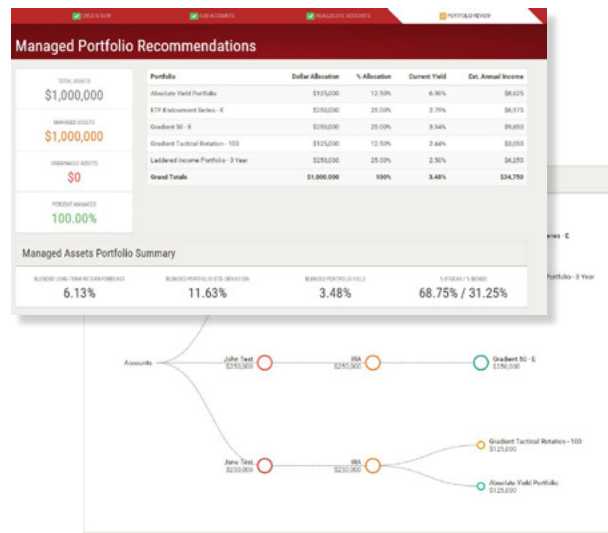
CREATE NEW · ADD ACCOUNTS · REALLOCATE ACCOUNTS · PORTFOLIO REVIEW

Managed Portfolio Recommendations

TOTAL ASSETS
$1,000,000

MANAGED ASSETS
$1,000,000

UNMANAGED ASSETS
$0

PERCENT MANAGED
100.00%

| Portfolio | Dollar Allocation | % Allocation | Current Yield | Est. Annual Income |
|---|---|---|---|---|
| Absolute Yield Portfolio | $125,000 | 12.50% | 6.90% | $8,625 |
| ETF Endowment Series - E | $250,000 | 25.00% | 2.79% | $6,975 |
| Gradient 50 - E | $250,000 | 25.00% | 3.94% | $9,850 |
| Gradient Tactical Rotation - 100 | $125,000 | 12.50% | 2.44% | $3,050 |
| Laddered Income Portfolio - 3 Year | $250,000 | 25.00% | 2.50% | $6,250 |
| Grand Totals | $1,000,000 | 100% | 3.48% | $34,750 |

Managed Assets Portfolio Summary

BLENDED LONG-TERM RETURN FORECAST
6.13%

BLENDED PORTFOLIO STD. DEVIATION
11.63%

BLENDED PORTFOLIO YIELD
3.48%

% STOCKS / % BONDS
68.75% / 31.25%

ries - E

Portfolio - 3 Year

Accounts

John Test
$250,000

IRA
$250,000

Gradient 50 - E
$250,000

Jane Test
$250,000

IRA
$250,000

Gradient Tactical Rotation - 100
$125,000

Absolute Yield Portfolio
$125,000